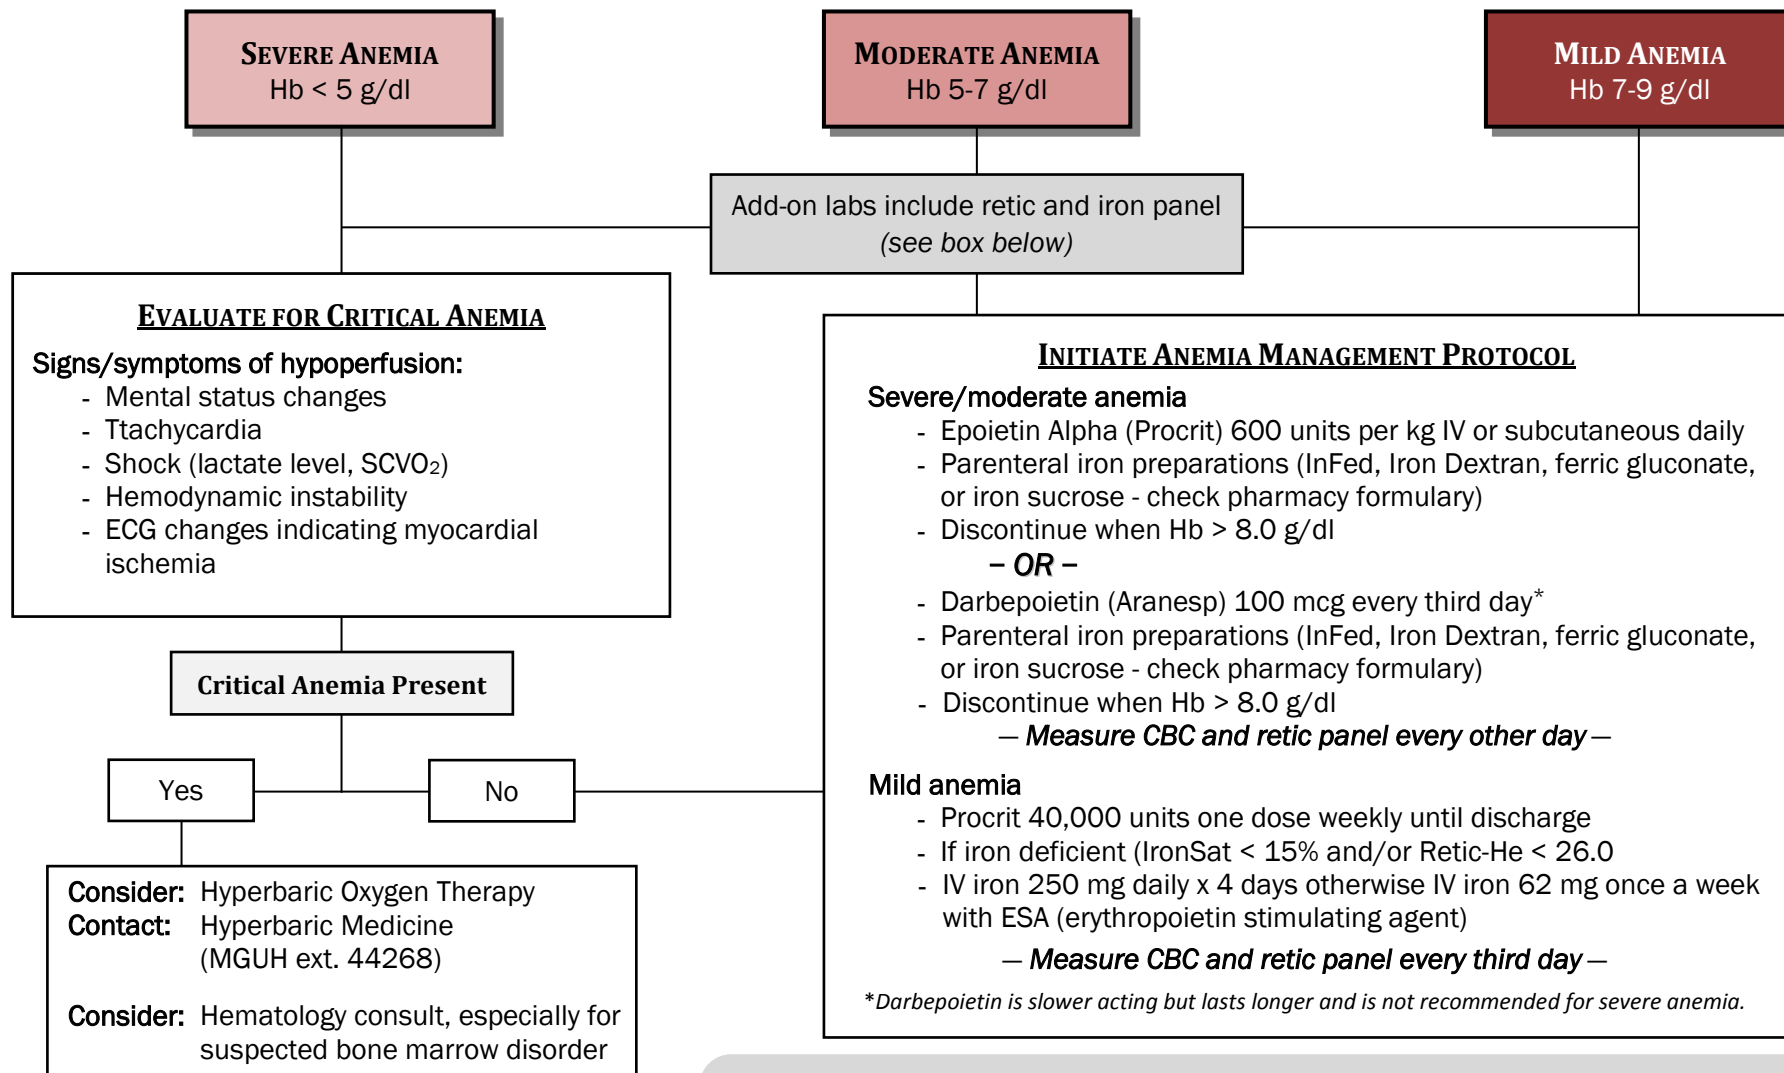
SEVERE ANEMIA
Hb < 5 g/dl

MODERATE ANEMIA
Hb 5-7 g/dl

MILD ANEMIA
Hb 7-9 g/dl

Add-on labs include retic and iron panel
(see box below)

EVALUATE FOR CRITICAL ANEMIA

Signs/symptoms of hypoperfusion:
- Mental status changes
- Ttachycardia
- Shock (lactate level, SCVO$_2$)
- Hemodynamic instability
- ECG changes indicating myocardial ischemia

Critical Anemia Present

Yes

No

Consider: Hyperbaric Oxygen Therapy
Contact: Hyperbaric Medicine (MGUH ext. 44268)

Consider: Hematology consult, especially for suspected bone marrow disorder

INITIATE ANEMIA MANAGEMENT PROTOCOL

Severe/moderate anemia
- Epoietin Alpha (Procrit) 600 units per kg IV or subcutaneous daily
- Parenteral iron preparations (InFed, Iron Dextran, ferric gluconate, or iron sucrose - check pharmacy formulary)
- Discontinue when Hb > 8.0 g/dl

– OR –

- Darbepoietin (Aranesp) 100 mcg every third day*
- Parenteral iron preparations (InFed, Iron Dextran, ferric gluconate, or iron sucrose - check pharmacy formulary)
- Discontinue when Hb > 8.0 g/dl

— Measure CBC and retic panel every other day —

Mild anemia
- Procrit 40,000 units one dose weekly until discharge
- If iron deficient (IronSat < 15% and/or Retic-He < 26.0
- IV iron 250 mg daily x 4 days otherwise IV iron 62 mg once a week with ESA (erythropoietin stimulating agent)

— Measure CBC and retic panel every third day —

*Darbepoietin is slower acting but lasts longer and is not recommended for severe anemia.